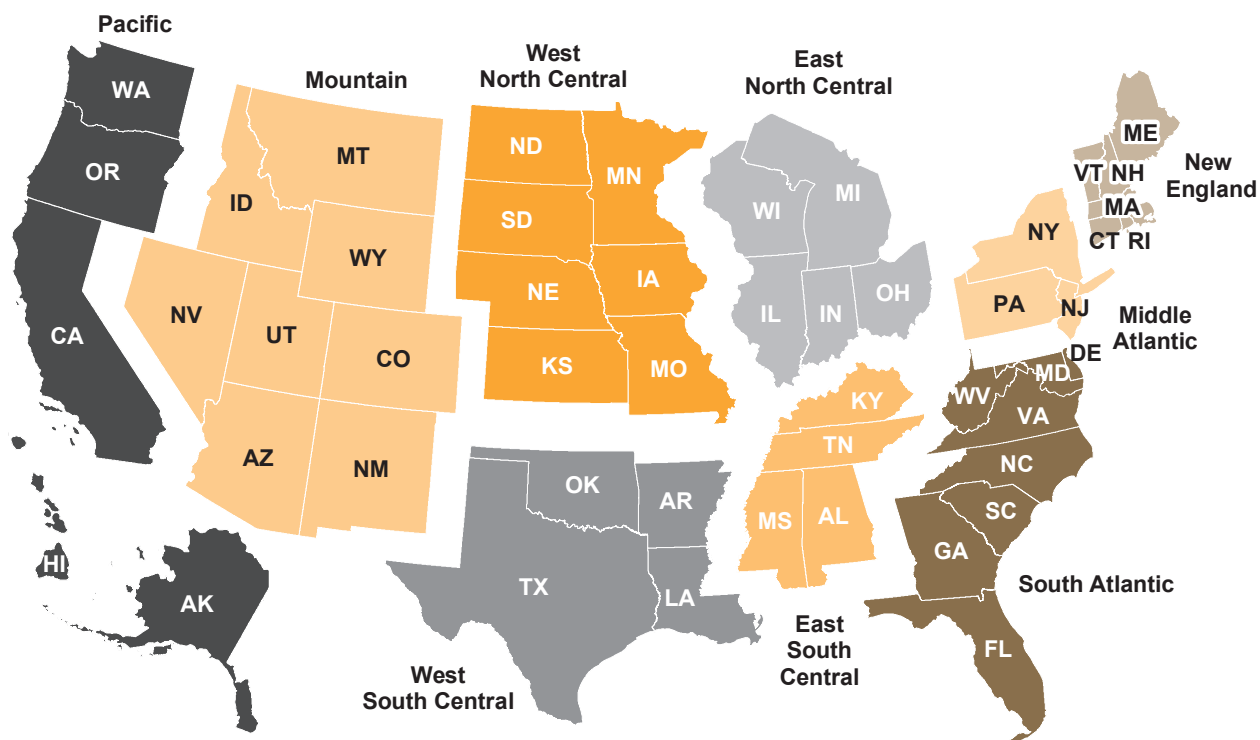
Pacific

WA

OR

CA

HI

AK

Mountain

MT

ID

WY

NV

UT

CO

AZ

NM

West North Central

ND

MN

SD

NE

IA

KS

MO

East North Central

WI

MI

IL

IN

OH

New England

ME

VT NH

MA

CT RI

Middle Atlantic

NY

PA

NJ

DE

MD

WV

VA

NC

SC

GA

FL

South Atlantic

KY

TN

MS

AL

East South Central

OK

AR

TX

LA

West South Central